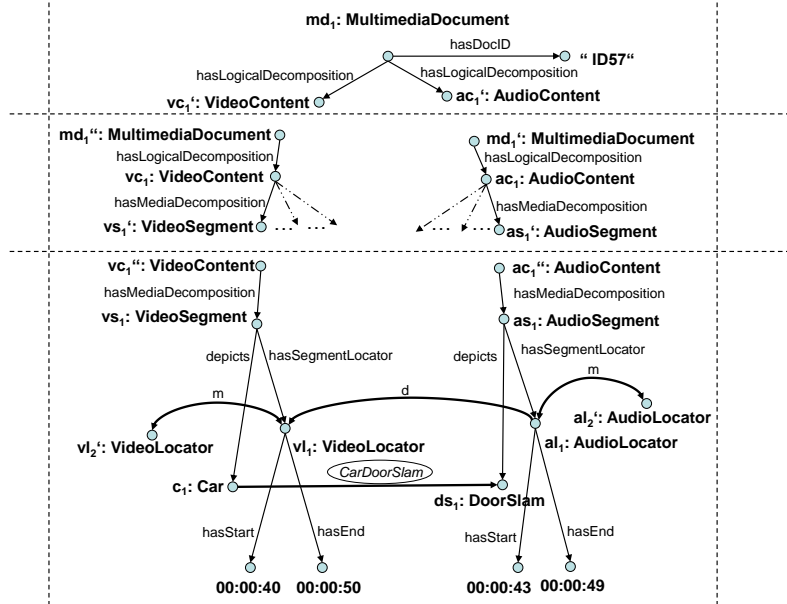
md$_1$: MultimediaDocument

hasDocID

" ID57"

hasLogicalDecomposition

hasLogicalDecomposition

vc$_1$': VideoContent

ac$_1$': AudioContent

md$_1$'': MultimediaDocument

hasLogicalDecomposition

vc$_1$: VideoContent

hasMediaDecomposition

vs$_1$': VideoSegment

md$_1$': MultimediaDocument

hasLogicalDecomposition

ac$_1$: AudioContent

hasMediaDecomposition

as$_1$': AudioSegment

vc$_1$'': VideoContent

hasMediaDecomposition

vs$_1$: VideoSegment

depicts

hasSegmentLocator

ac$_1$'': AudioContent

hasMediaDecomposition

as$_1$: AudioSegment

depicts

hasSegmentLocator

m

d

m

al$_2$': AudioLocator

vl$_2$': VideoLocator

vl$_1$: VideoLocator

al$_1$: AudioLocator

CarDoorSlam

c$_1$: Car

ds$_1$: DoorSlam

hasStart

hasEnd

hasStart

hasEnd

00:00:40

00:00:50

00:00:43

00:00:49